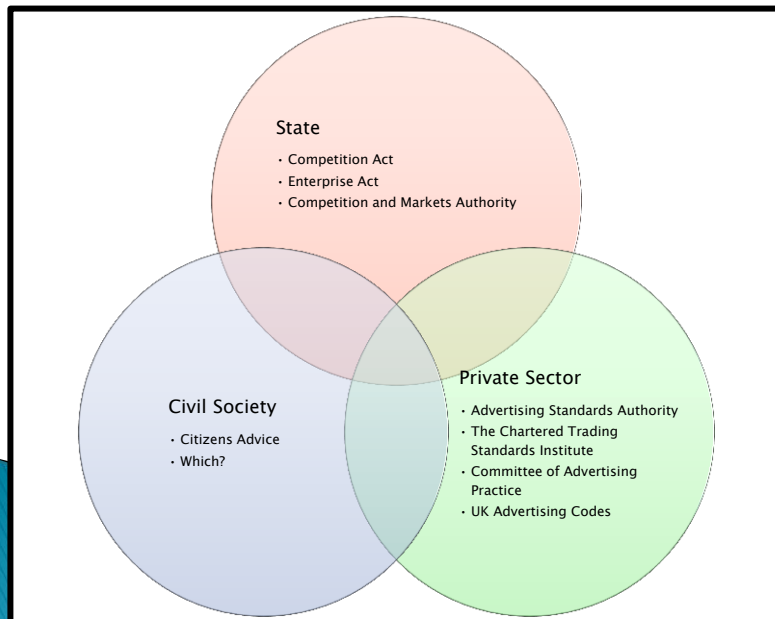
State

- Competition Act
- Enterprise Act
- Competition and Markets Authority

Civil Society

- Citizens Advice
- Which?

Private Sector

- Advertising Standards Authority
- The Chartered Trading Standards Institute
- Committee of Advertising Practice
- UK Advertising Codes